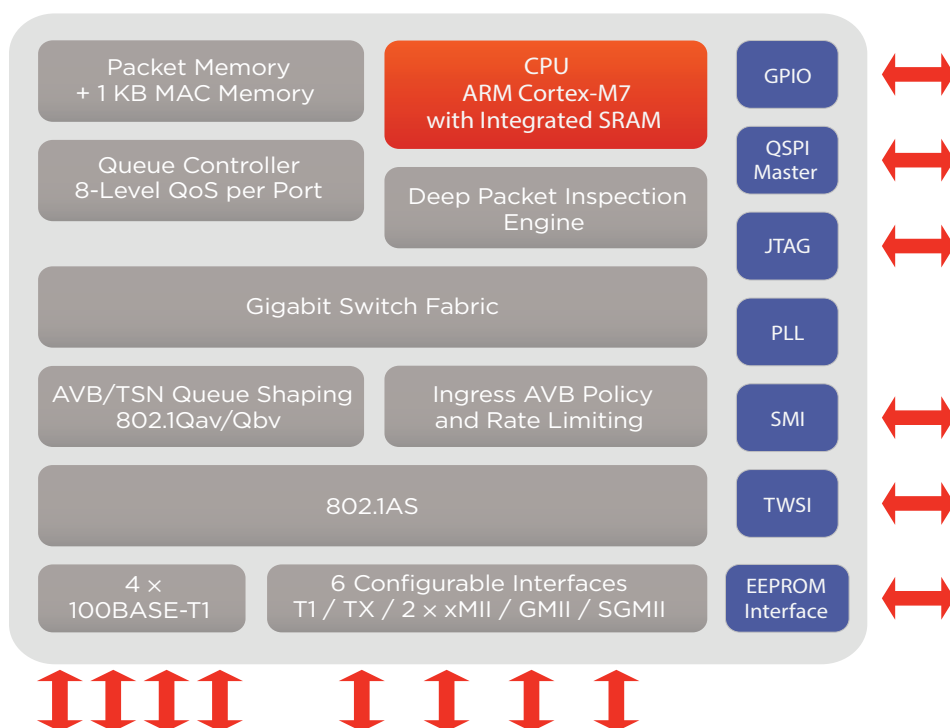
Packet Memory
+ 1 KB MAC Memory

CPU
ARM Cortex-M7
with Integrated SRAM

GPIO

Queue Controller
8-Level QoS per Port

Deep Packet Inspection
Engine

QSPI
Master

JTAG

Gigabit Switch Fabric

PLL

AVB/TSN Queue Shaping
802.1Qav/Qbv

Ingress AVB Policy
and Rate Limiting

SMI

802.1AS

TWSI

4 ×
100BASE-T1

6 Configurable Interfaces
T1 / TX / 2 × xMII / GMII / SGMII

EEPROM
Interface